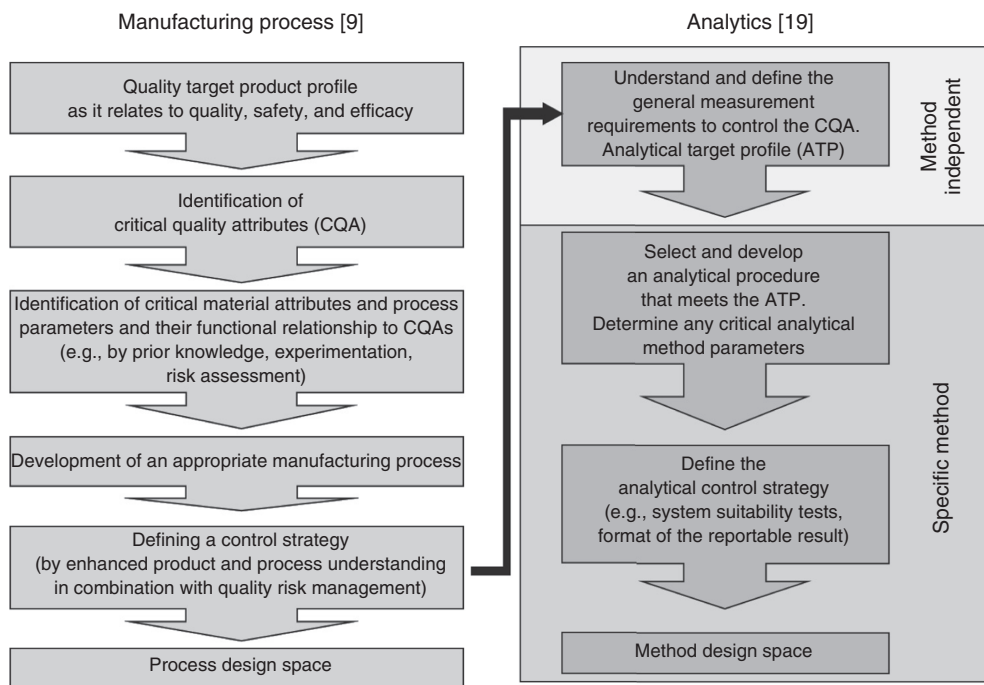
Manufacturing process [9]

Quality target product profile as it relates to quality, safety, and efficacy

Identification of critical quality attributes (CQA)

Identification of critical material attributes and process parameters and their functional relationship to CQAs (e.g., by prior knowledge, experimentation, risk assessment)

Development of an appropriate manufacturing process

Defining a control strategy (by enhanced product and process understanding in combination with quality risk management)

Process design space

Analytics [19]

Method independent

Understand and define the general measurement requirements to control the CQA. Analytical target profile (ATP)

Specific method

Select and develop an analytical procedure that meets the ATP. Determine any critical analytical method parameters

Define the analytical control strategy (e.g., system suitability tests, format of the reportable result)

Method design space